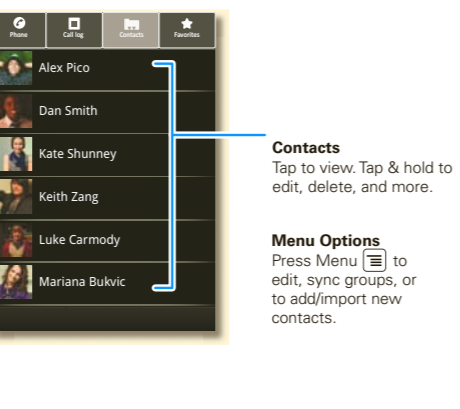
Phone
Call log
Contacts
Favorites

Alex Pico
Dan Smith
Kate Shunney
Keith Zang
Luke Carmody
Mariana Bukvic

Contacts
Tap to view. Tap & hold to edit, delete, and more.

Menu Options
Press Menu to edit, sync groups, or to add/import new contacts.